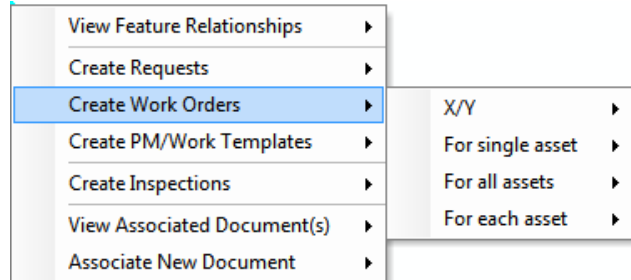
View Feature Relationships
Create Requests
Create Work Orders
Create PM/Work Templates
Create Inspections
View Associated Document(s)
Associate New Document

X/Y
For single asset
For all assets
For each asset